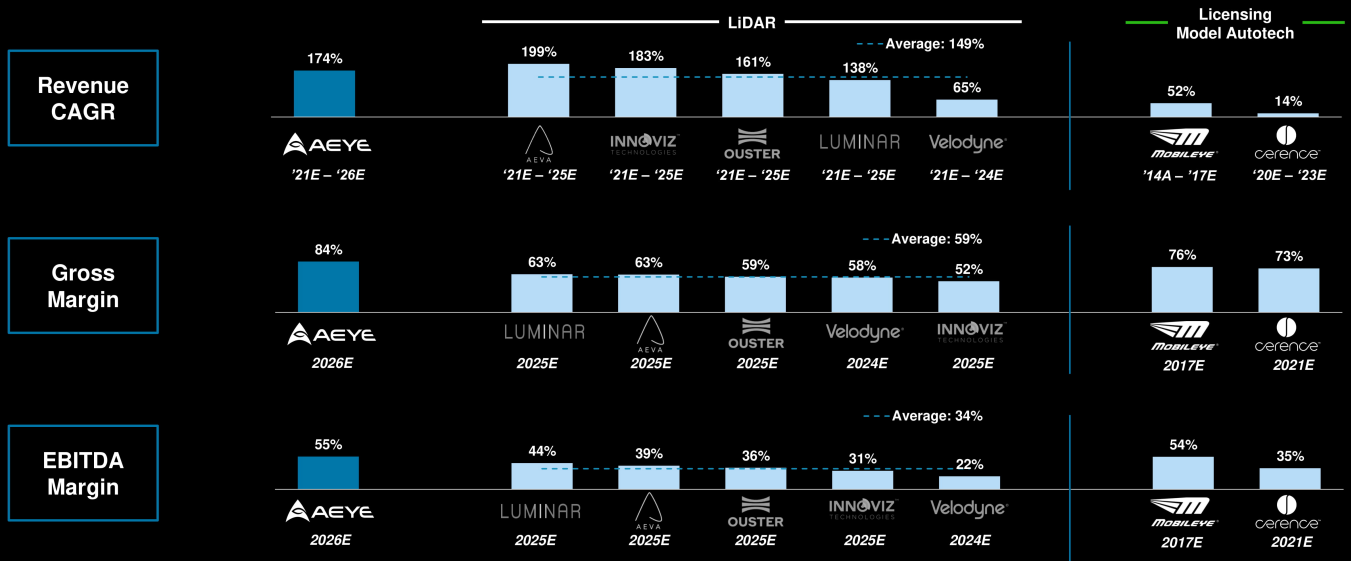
LiDAR

Licensing Model Autotech

Revenue CAGR

Average: 149%

174%

AEYE

'21E – '26E

199%

AEVA

'21E – '25E

183%

INNOVIZ TECHNOLOGIES

'21E – '25E

161%

OUSTER

'21E – '25E

138%

LUMINAR

'21E – '25E

65%

Velodyne

'21E – '24E

52%

MOBILEYE

'14A – '17E

14%

cerence

'20E – '23E

Gross Margin

Average: 59%

84%

AEYE

2026E

63%

LUMINAR

2025E

63%

AEVA

2025E

59%

OUSTER

2025E

58%

Velodyne

2024E

52%

INNOVIZ TECHNOLOGIES

2025E

76%

MOBILEYE

2017E

73%

cerence

2021E

EBITDA Margin

Average: 34%

55%

AEYE

2026E

44%

LUMINAR

2025E

39%

AEVA

2025E

36%

OUSTER

2025E

31%

INNOVIZ TECHNOLOGIES

2025E

22%

Velodyne

2024E

54%

MOBILEYE

2017E

35%

cerence

2021E